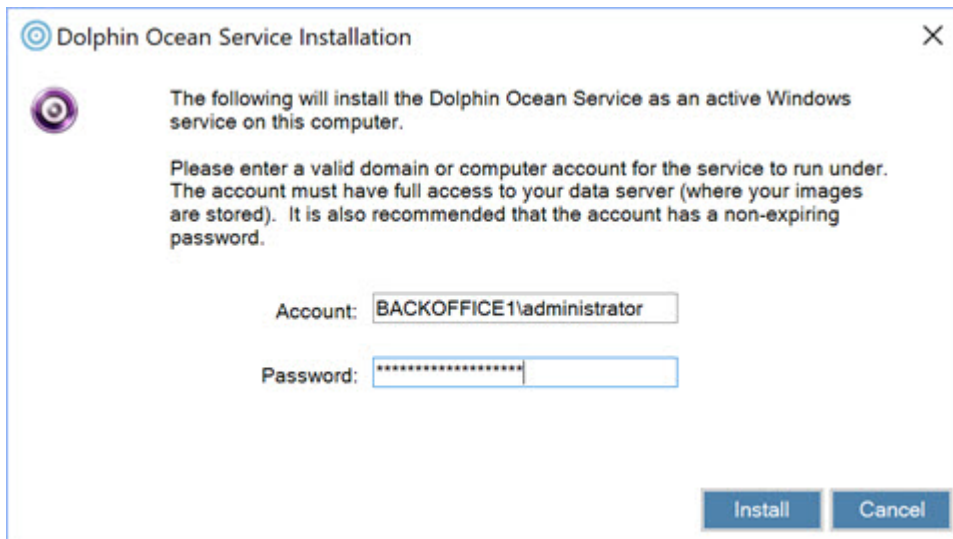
Dolphin Ocean Service Installation

×

The following will install the Dolphin Ocean Service as an active Windows service on this computer.

Please enter a valid domain or computer account for the service to run under. The account must have full access to your data server (where your images are stored). It is also recommended that the account has a non-expiring password.

Account: BACKOFFICE1\administrator

Password: ********************

Install

Cancel